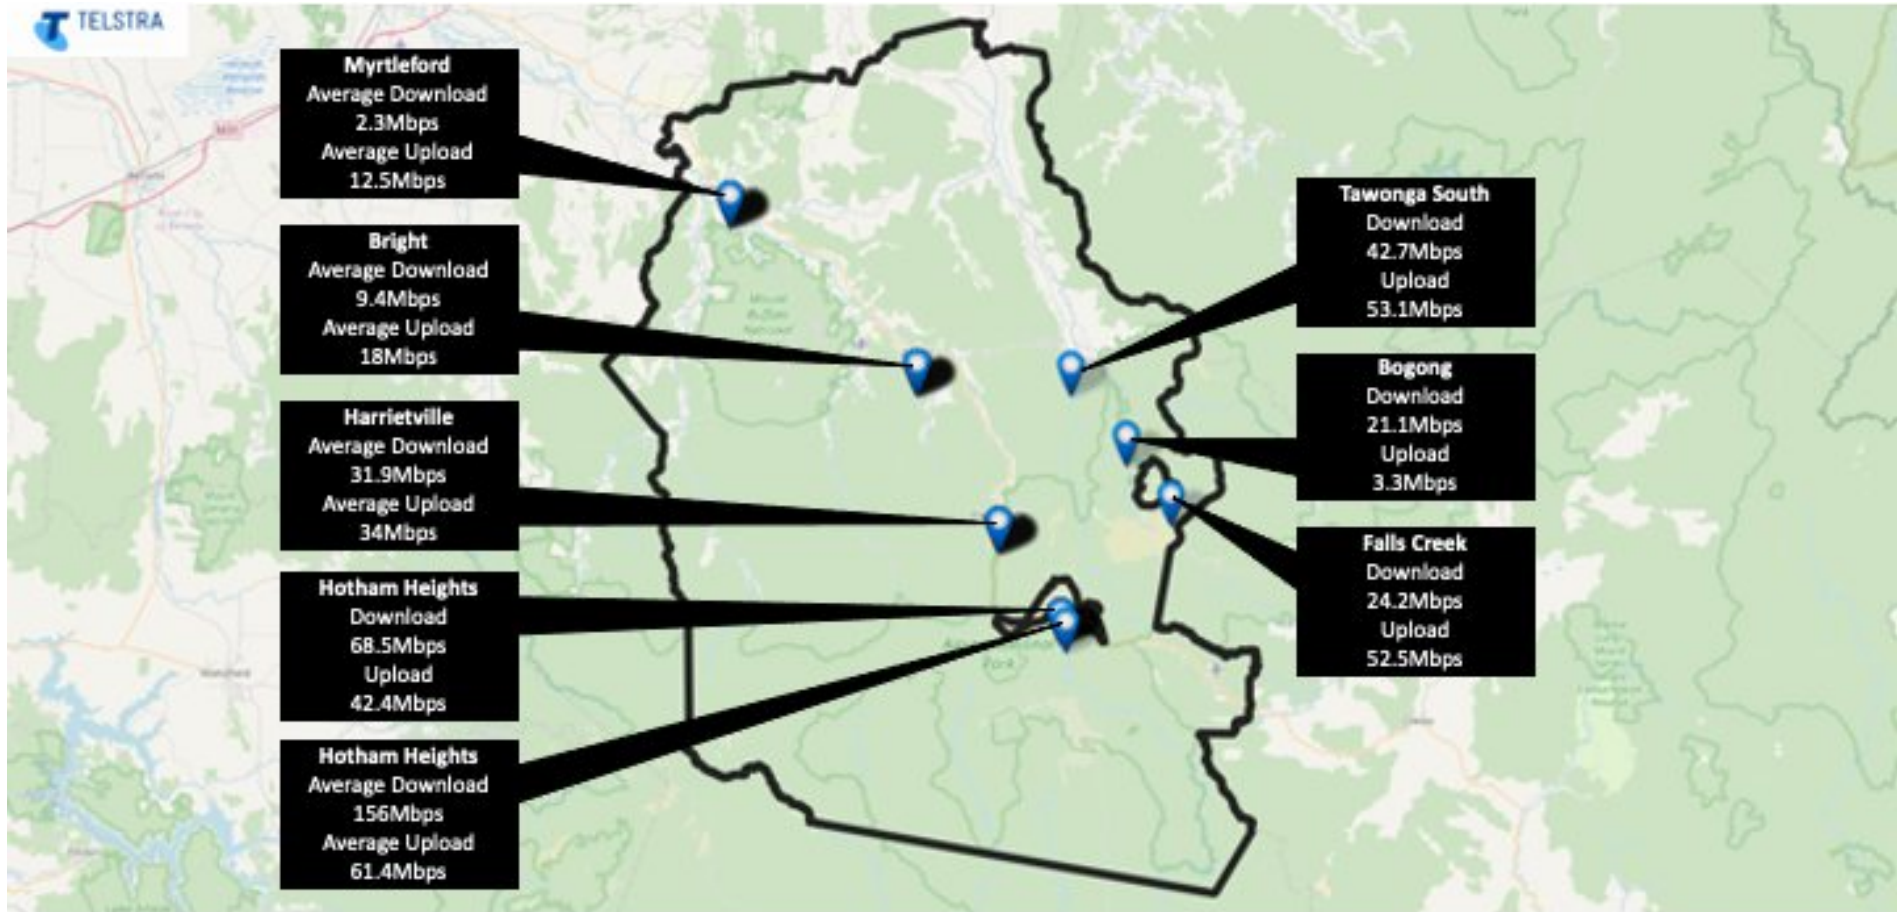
TELSTRA

Myrtleford
Average Download
2.3Mbps
Average Upload
12.5Mbps

Bright
Average Download
9.4Mbps
Average Upload
18Mbps

Harrietville
Average Download
31.9Mbps
Average Upload
34Mbps

Hotham Heights
Download
68.5Mbps
Upload
42.4Mbps

Hotham Heights
Average Download
156Mbps
Average Upload
61.4Mbps

Tawonga South
Download
42.7Mbps
Upload
53.1Mbps

Bogong
Download
21.1Mbps
Upload
3.3Mbps

Falls Creek
Download
24.2Mbps
Upload
52.5Mbps